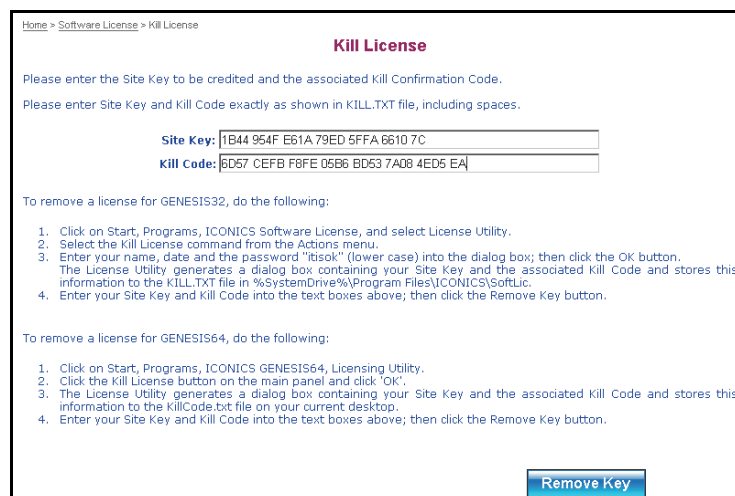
Home > Software License > Kill License

Kill License

Please enter the Site Key to be credited and the associated Kill Confirmation Code.

Please enter Site Key and Kill Code exactly as shown in KILL.TXT file, including spaces.

Site Key: 1B44 954F E61A 79ED 5FFA 6610 7C

Kill Code: 6D57 CEFB F8FE 05B6 BD53 7A08 4ED5 EA

To remove a license for GENESIS32, do the following:

1. Click on Start, Programs, ICONICS Software License, and select License Utility.
2. Select the Kill License command from the Actions menu.
3. Enter your name, date and the password "itisok" (lower case) into the dialog box; then click the OK button. The License Utility generates a dialog box containing your Site Key and the associated Kill Code and stores this information to the KILL.TXT file in %SystemDrive%\Program Files\ICONICS\SoftLic.
4. Enter your Site Key and Kill Code into the text boxes above; then click the Remove Key button.

To remove a license for GENESIS64, do the following:

1. Click on Start, Programs, ICONICS GENESIS64, Licensing Utility.
2. Click the Kill License button on the main panel and click 'OK'.
3. The License Utility generates a dialog box containing your Site Key and the associated Kill Code and stores this information to the KillCode.txt file on your current desktop.
4. Enter your Site Key and Kill Code into the text boxes above; then click the Remove Key button.

Remove Key